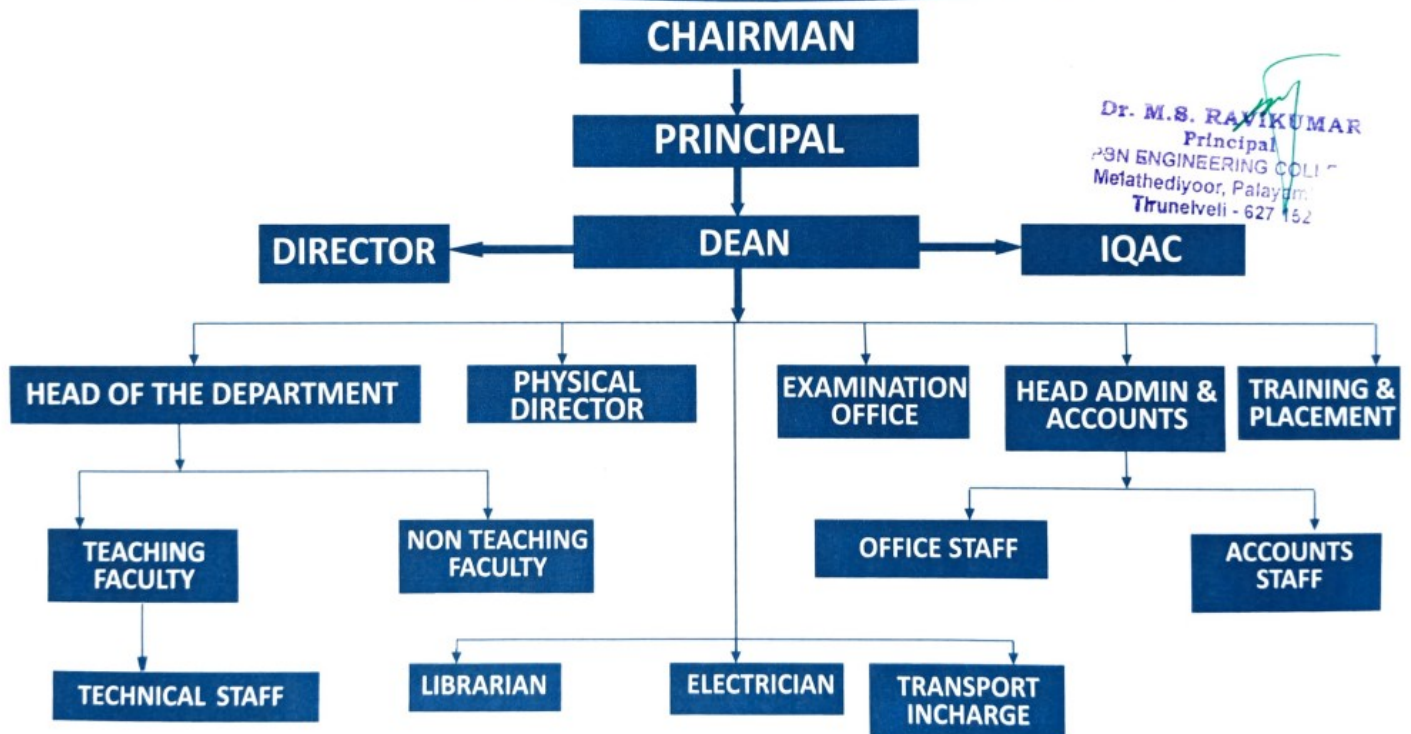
CHAIRMAN

PRINCIPAL

Dr. M.S. RAVIKUMAR
Principal
PSN ENGINEERING COLL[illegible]
Melathediyoor, Palayam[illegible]
Tirunelveli - 627 152

DIRECTOR

DEAN

IQAC

HEAD OF THE DEPARTMENT

PHYSICAL DIRECTOR

EXAMINATION OFFICE

HEAD ADMIN & ACCOUNTS

TRAINING & PLACEMENT

TEACHING FACULTY

NON TEACHING FACULTY

OFFICE STAFF

ACCOUNTS STAFF

TECHNICAL STAFF

LIBRARIAN

ELECTRICIAN

TRANSPORT INCHARGE